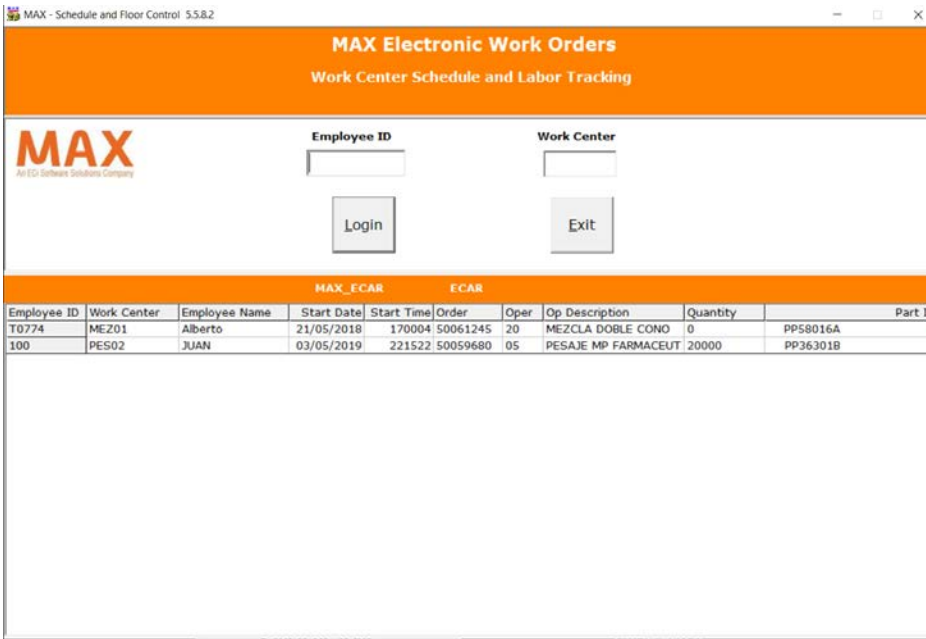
MAX - Schedule and Floor Control 5.5.8.2

MAX Electronic Work Orders

Work Center Schedule and Labor Tracking

MAX
An ECi Software Solutions Company

Employee ID

Work Center

Login

Exit

MAX_ECAR

ECAR

| Employee ID | Work Center | Employee Name | Start Date | Start Time | Order | Oper | Op Description | Quantity | Part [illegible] |
|---|---|---|---|---|---|---|---|---|---|
| T0774 | MEZ01 | Alberto | 21/05/2018 | 170004 | 50061245 | 20 | MEZCLA DOBLE CONO | 0 | PP58016A |
| 100 | PES02 | JUAN | 03/05/2019 | 221522 | 50059680 | 05 | PESAJE MP FARMACEUT | 20000 | PP36301B |